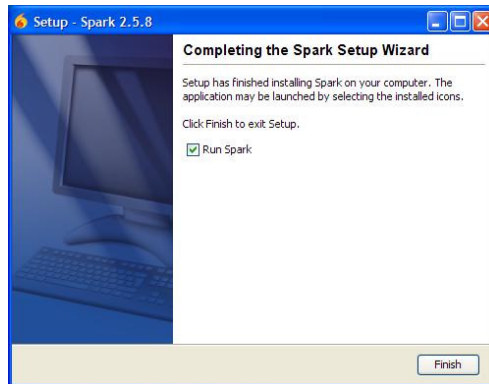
Setup - Spark 2.5.8

Completing the Spark Setup Wizard

Setup has finished installing Spark on your computer. The application may be launched by selecting the installed icons.

Click Finish to exit Setup.

Run Spark

Finish